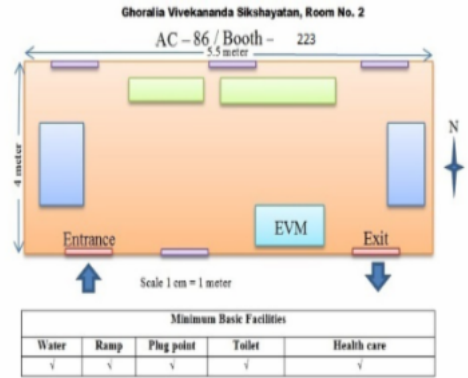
Ghoralia Vivekananda Sikshayatan, Room No. 2

AC – 86 / Booth – 223

5.5 meter

4 meter

N

EVM

Entrance

Exit

Scale 1 cm = 1 meter

| Minimum Basic Facilities | | | | |
|---|---|---|---|---|
| Water | Ramp | Plug point | Toilet | Health care |
| √ | √ | √ | √ | √ |